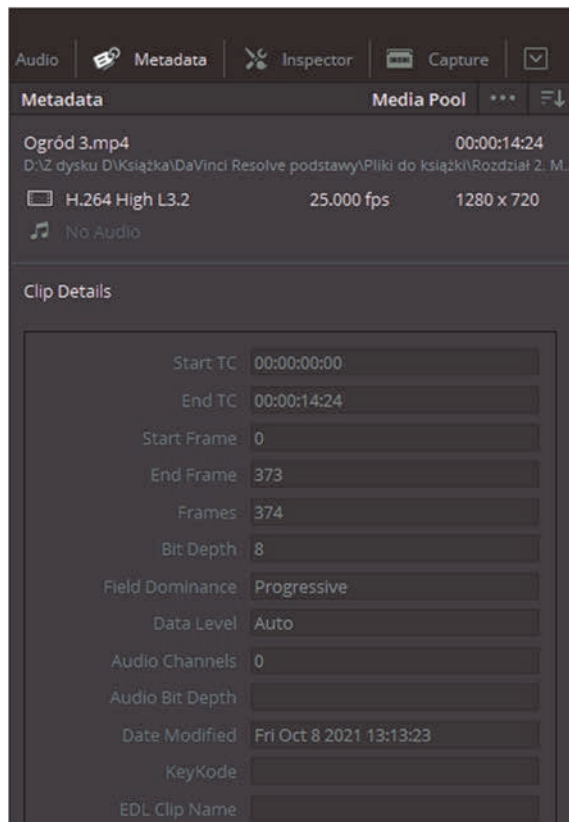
Audio Metadata Inspector Capture

Metadata Media Pool

Ogród 3.mp4 00:00:14:24
D:\Z dysku D\Książka\DaVinci Resolve podstawy\Pliki do książki\Rozdział 2. M.

H.264 High L3.2 25.000 fps 1280 x 720

No Audio

Clip Details

| | |
|---|---|
| Start TC | 00:00:00:00 |
| End TC | 00:00:14:24 |
| Start Frame | 0 |
| End Frame | 373 |
| Frames | 374 |
| Bit Depth | 8 |
| Field Dominance | Progressive |
| Data Level | Auto |
| Audio Channels | 0 |
| Audio Bit Depth | |
| Date Modified | Fri Oct 8 2021 13:13:23 |
| KeyKode | |
| EDL Clip Name | |